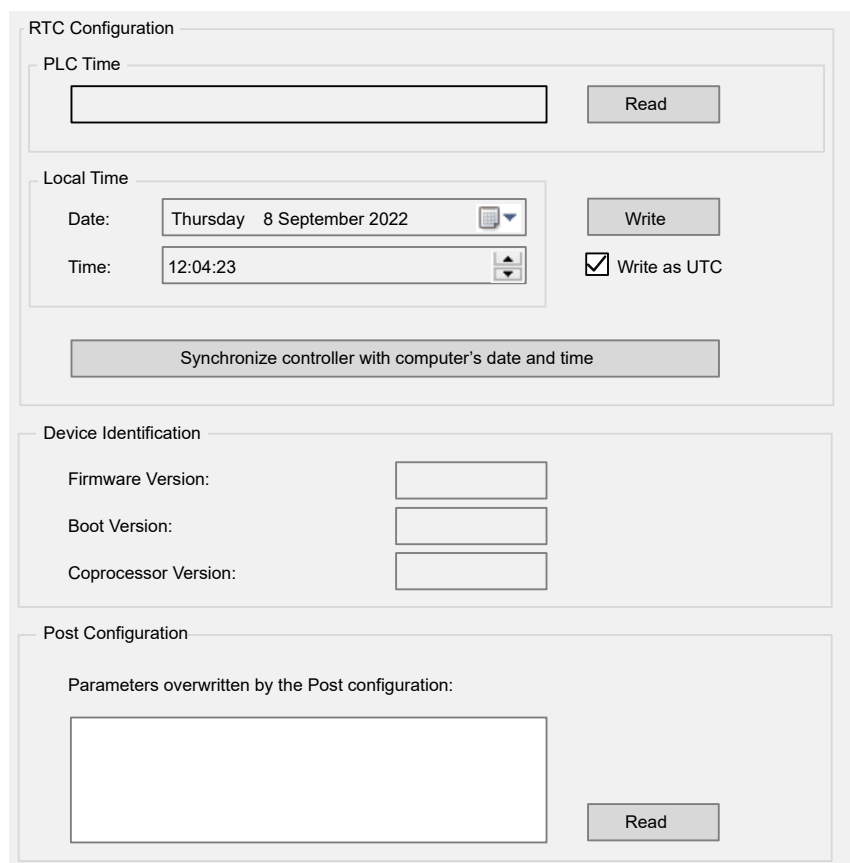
RTC Configuration

PLC Time

Read

Local Time

Date: Thursday 8 September 2022

Time: 12:04:23

Write

Write as UTC

Synchronize controller with computer’s date and time

Device Identification

Firmware Version:

Boot Version:

Coprocessor Version:

Post Configuration

Parameters overwritten by the Post configuration:

Read